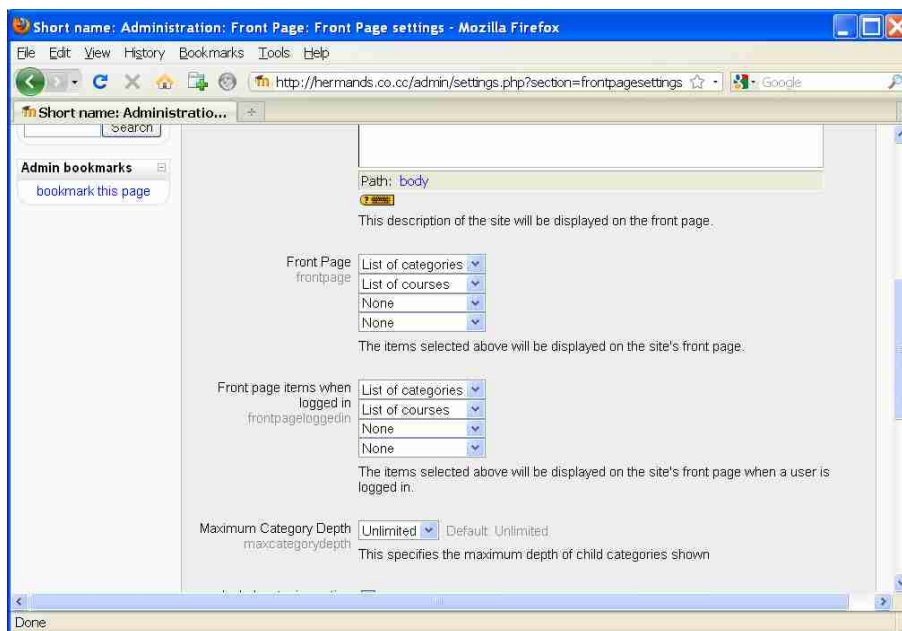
Short name: Administration: Front Page: Front Page settings - Mozilla Firefox

File Edit View History Bookmarks Tools Help

http://hermands.co.cc/admin/settings.php?section=frontpagesettings

Google

Short name: Administratio...

Search

Admin bookmarks

bookmark this page

Path: body

This description of the site will be displayed on the front page.

Front Page
frontpage

List of categories
List of courses
None
None

The items selected above will be displayed on the site's front page.

Front page items when logged in
frontpageloggedin

List of categories
List of courses
None
None

The items selected above will be displayed on the site's front page when a user is logged in.

Maximum Category Depth
maxcategorydepth

Unlimited Default: Unlimited

This specifies the maximum depth of child categories shown

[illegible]

Done